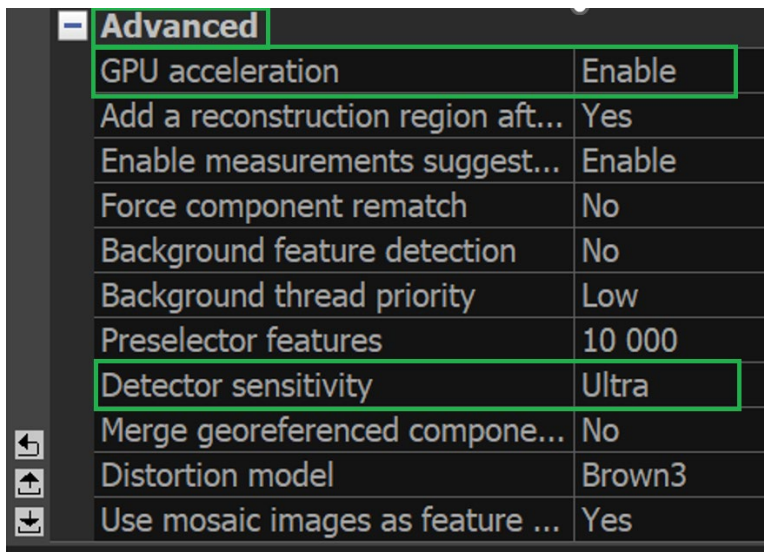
Advanced

| | |
|---|---|
| GPU acceleration | Enable |
| Add a reconstruction region aft... | Yes |
| Enable measurements suggest... | Enable |
| Force component rematch | No |
| Background feature detection | No |
| Background thread priority | Low |
| Preselector features | 10 000 |
| Detector sensitivity | Ultra |
| Merge georeferenced compone... | No |
| Distortion model | Brown3 |
| Use mosaic images as feature ... | Yes |